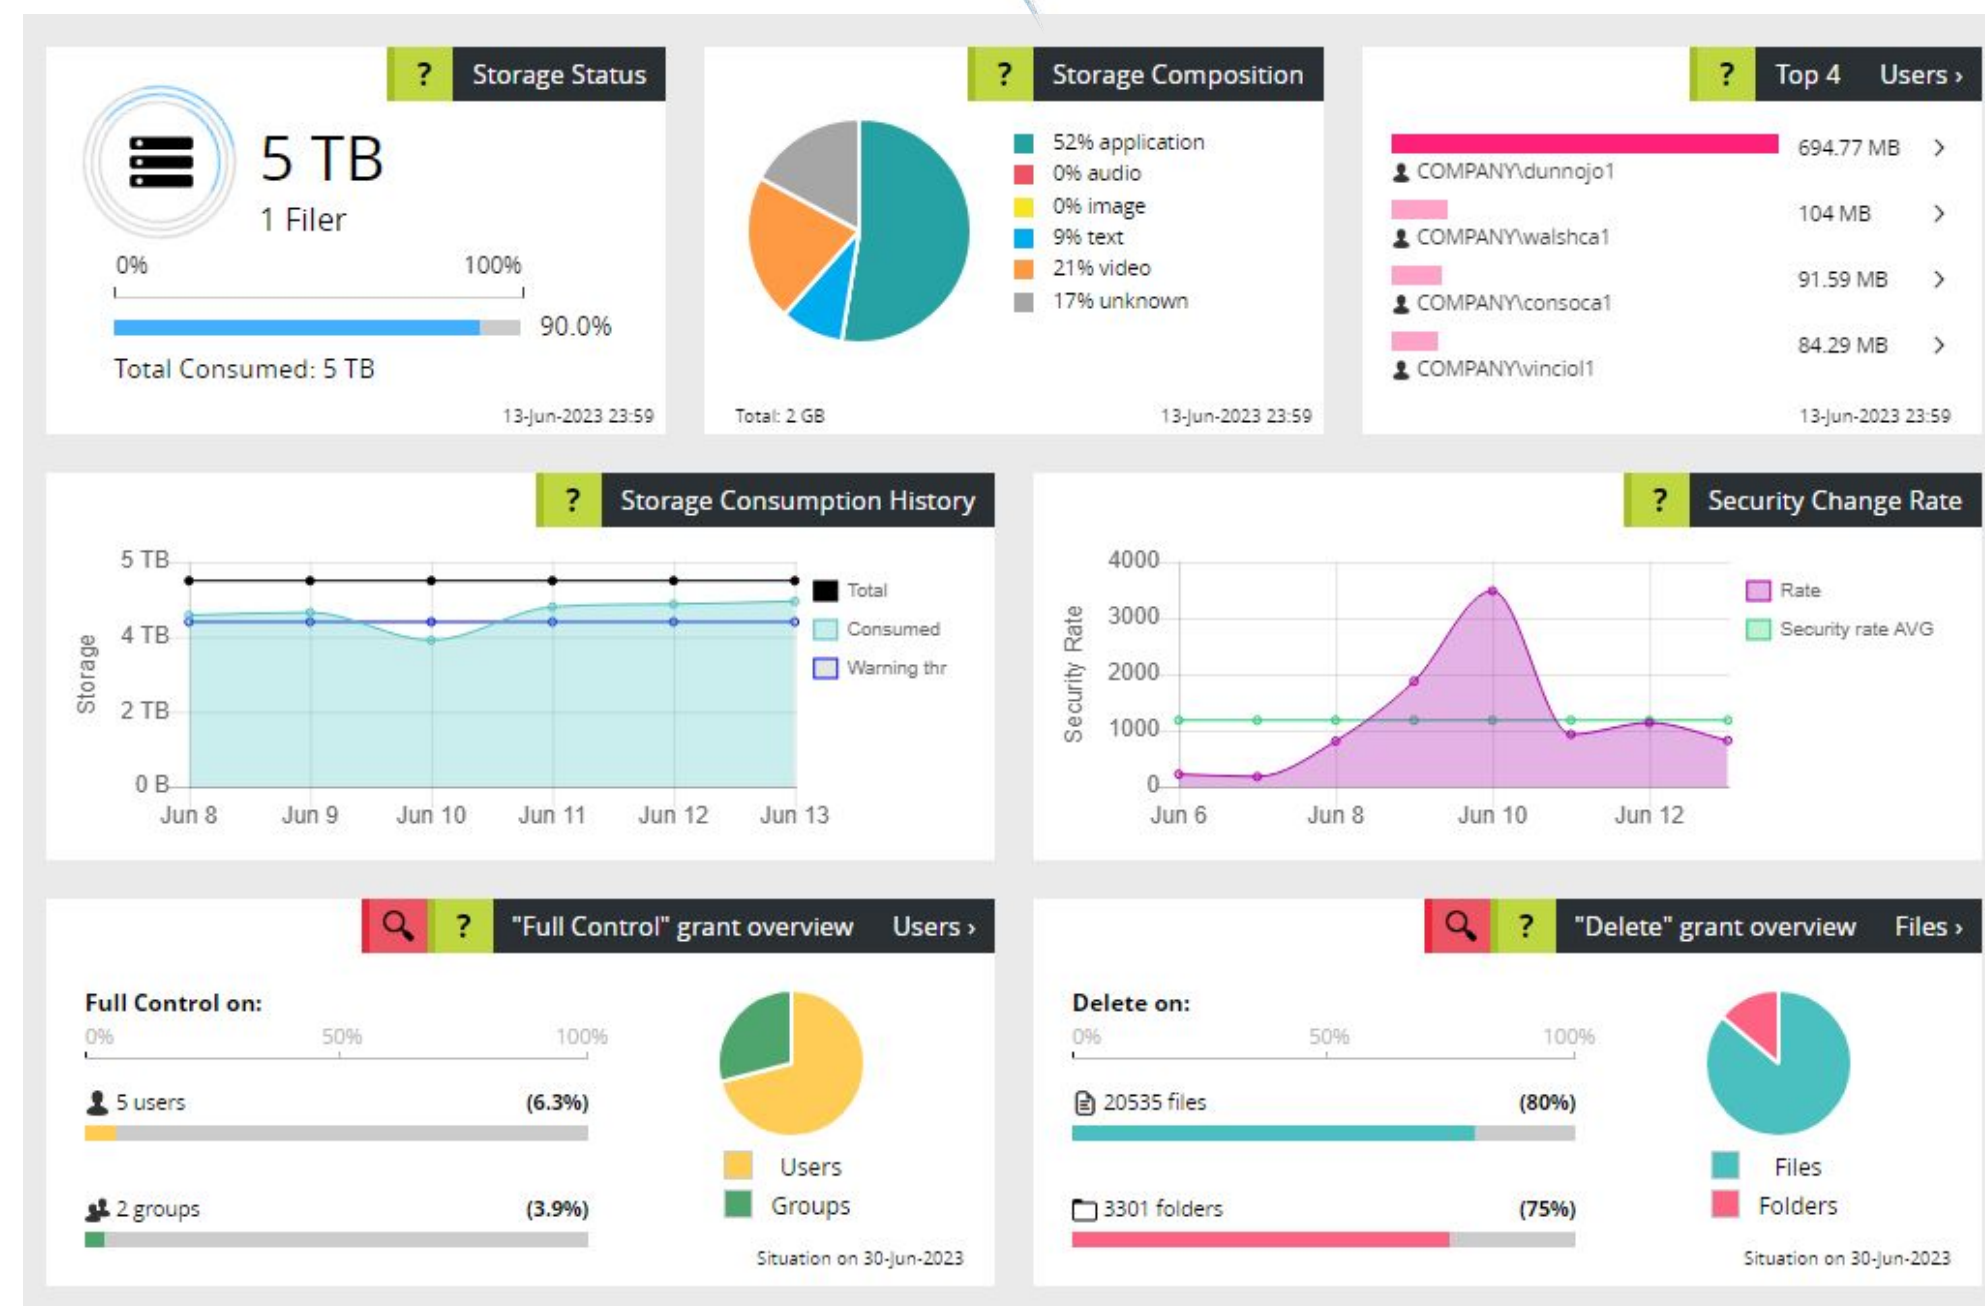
? Storage Status

5 TB
1 Filer
0% 100%
90.0%
Total Consumed: 5 TB
13-Jun-2023 23:59

? Storage Composition

52% application
0% audio
0% image
9% text
21% video
17% unknown
Total: 2 GB
13-Jun-2023 23:59

? Top 4 Users ›

694.77 MB ›
COMPANY\dunnojo1
104 MB ›
COMPANY\walshca1
91.59 MB ›
COMPANY\consoca1
84.29 MB ›
COMPANY\vinciol1
13-Jun-2023 23:59

? Storage Consumption History

5 TB
4 TB
2 TB
0 B
Storage
Jun 8 Jun 9 Jun 10 Jun 11 Jun 12 Jun 13
Total
Consumed
Warning thr

? Security Change Rate

4000
3000
2000
1000
0
Security Rate
Jun 6 Jun 8 Jun 10 Jun 12
Rate
Security rate AVG

? "Full Control" grant overview Users ›

Full Control on:
0% 50% 100%
5 users (6.3%)
2 groups (3.9%)
Users
Groups
Situation on 30-Jun-2023

? "Delete" grant overview Files ›

Delete on:
0% 50% 100%
20535 files (80%)
3301 folders (75%)
Files
Folders
Situation on 30-Jun-2023